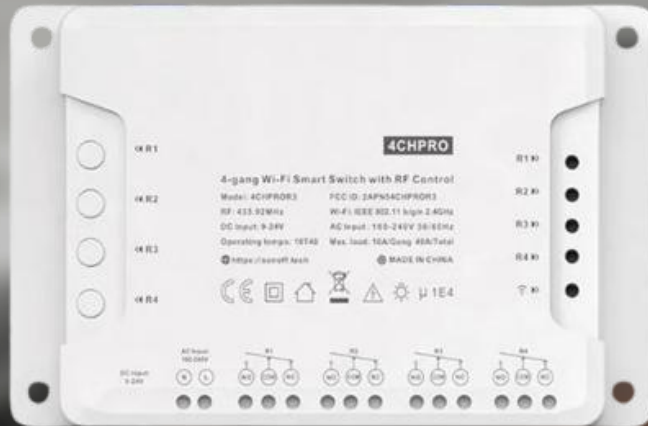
4CHPRO

R1
R2
R3
R4

4-gang Wi-Fi Smart Switch with RF Control

Model: 4CHPROR3
RF: 433.92MHz
DC Input: 5-24V
Operating temps: T0T40

FCC ID: 2APN54CHPROR3
Wi-Fi: IEEE 802.11 b/g/n 2.4GHz
AC Input: 100-240V 50/60Hz
Max. load: 10A/Gang 40A/Total

https://sonoff.tech
MADE IN CHINA

R1
R2
R3
R4

μ 1E4

DC Input 5-24V
AC Input 100-240V
N L
R1
NO COM NC
R2
NO COM NC
R3
NO COM NC
R4
NO COM NC